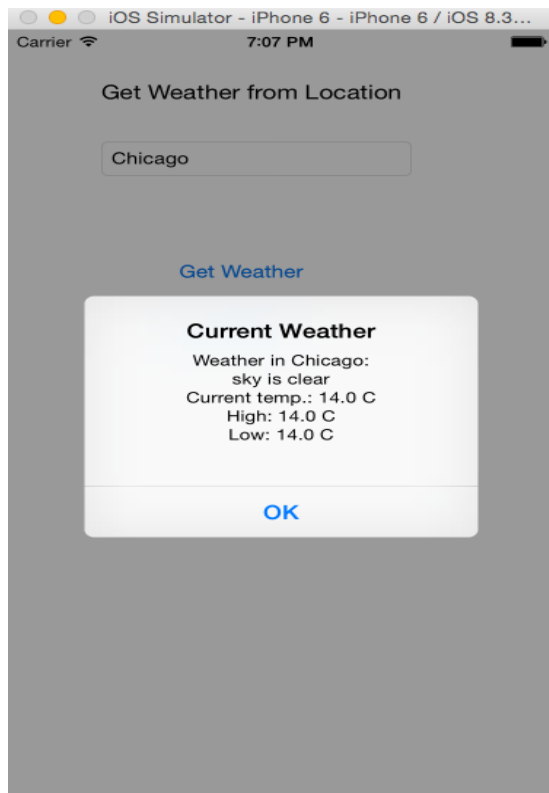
iOS Simulator - iPhone 6 - iPhone 6 / iOS 8.3...

Carrier 7:07 PM

Get Weather from Location

Chicago

Get Weather

Current Weather

Weather in Chicago:
sky is clear
Current temp.: 14.0 C
High: 14.0 C
Low: 14.0 C

OK